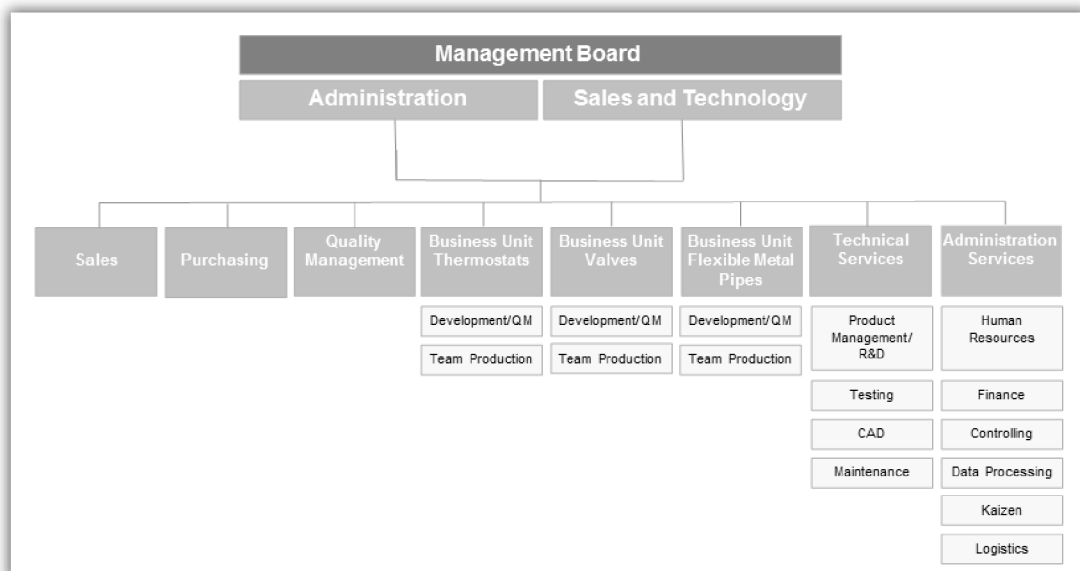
Management Board

Administration

Sales and Technology

Sales

Purchasing

Quality Management

Business Unit Thermostats

Development/QM

Team Production

Business Unit Valves

Development/QM

Team Production

Business Unit Flexible Metal Pipes

Development/QM

Team Production

Technical Services

Product Management/ R&D

Testing

CAD

Maintenance

Administration Services

Human Resources

Finance

Controlling

Data Processing

Kaizen

Logistics